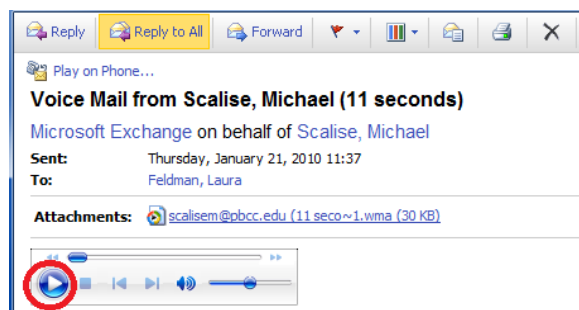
Reply | Reply to All | Forward

Play on Phone...

Voice Mail from Scalise, Michael (11 seconds)

Microsoft Exchange on behalf of Scalise, Michael

Sent: Thursday, January 21, 2010 11:37

To: Feldman, Laura

Attachments: scalisem@pbcc.edu (11 seco~1.wma (30 KB)